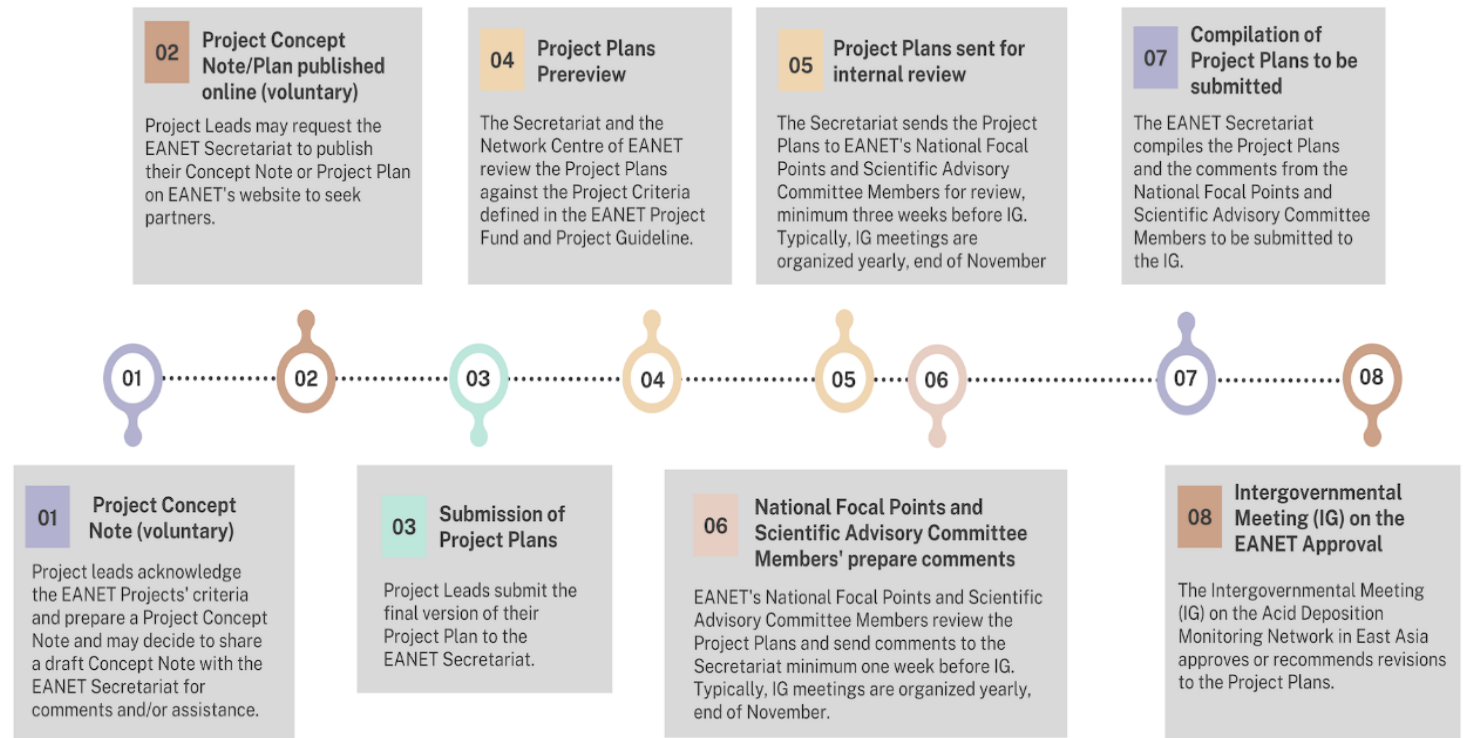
01 Project Concept Note (voluntary)

Project leads acknowledge the EANET Projects' criteria and prepare a Project Concept Note and may decide to share a draft Concept Note with the EANET Secretariat for comments and/or assistance.

02 Project Concept Note/Plan published online (voluntary)

Project Leads may request the EANET Secretariat to publish their Concept Note or Project Plan on EANET's website to seek partners.

03 Submission of Project Plans

Project Leads submit the final version of their Project Plan to the EANET Secretariat.

04 Project Plans Prereview

The Secretariat and the Network Centre of EANET review the Project Plans against the Project Criteria defined in the EANET Project Fund and Project Guideline.

05 Project Plans sent for internal review

The Secretariat sends the Project Plans to EANET's National Focal Points and Scientific Advisory Committee Members for review, minimum three weeks before IG. Typically, IG meetings are organized yearly, end of November

06 National Focal Points and Scientific Advisory Committee Members' prepare comments

EANET's National Focal Points and Scientific Advisory Committee Members review the Project Plans and send comments to the Secretariat minimum one week before IG. Typically, IG meetings are organized yearly, end of November.

07 Compilation of Project Plans to be submitted

The EANET Secretariat compiles the Project Plans and the comments from the National Focal Points and Scientific Advisory Committee Members to be submitted to the IG.

08 Intergovernmental Meeting (IG) on the EANET Approval

The Intergovernmental Meeting (IG) on the Acid Deposition Monitoring Network in East Asia approves or recommends revisions to the Project Plans.

01 02 03 04 05 06 07 08